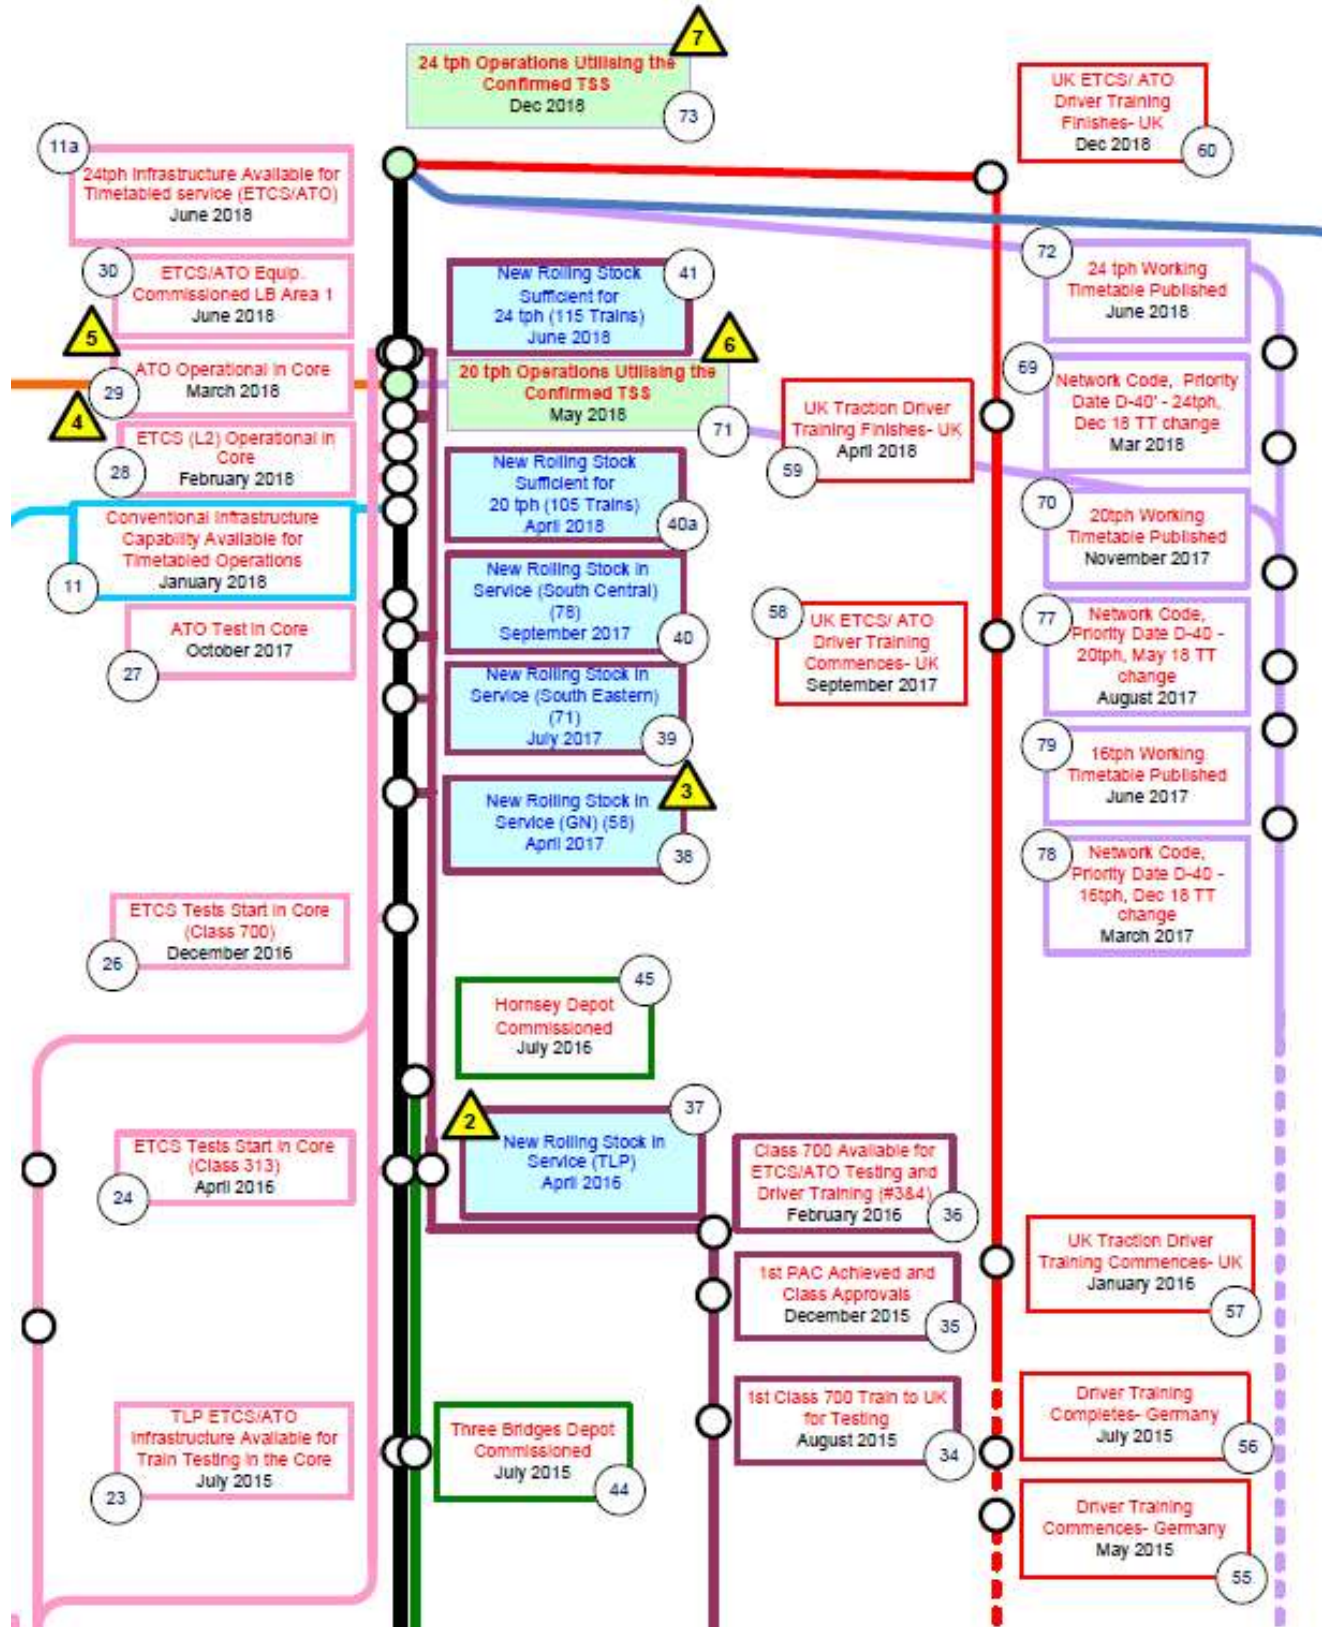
7
24 tph Operations Utilising the Confirmed TSS
Dec 2018
73

UK ETCS/ ATO Driver Training Finishes- UK
Dec 2018
60

11a
24tph Infrastructure Available for Timetabled service (ETCS/ATO)
June 2018

30
ETCS/ATO Equip. Commissioned LB Area 1
June 2018

New Rolling Stock Sufficient for 24 tph (115 Trains)
June 2018
41

72
24 tph Working Timetable Published
June 2018

5
ATO Operational in Core
March 2018
29

6
20 tph Operations Utilising the Confirmed TSS
May 2018
71

69
Network Code, Priority Date D-40' - 24tph, Dec 18 TT change
Mar 2018

UK Traction Driver Training Finishes- UK
April 2018
59

4
ETCS (L2) Operational in Core
February 2018
28

New Rolling Stock Sufficient for 20 tph (105 Trains)
April 2018
40a

70
20tph Working Timetable Published
November 2017

Conventional Infrastructure Capability Available for Timetabled Operations
January 2018
11

New Rolling Stock in Service (South Central) (78)
September 2017
40

58
UK ETCS/ ATO Driver Training Commences- UK
September 2017

77
Network Code, Priority Date D-40 - 20tph, May 18 TT change
August 2017

ATO Test in Core
October 2017
27

New Rolling Stock in Service (South Eastern) (71)
July 2017
39

79
16tph Working Timetable Published
June 2017

3
New Rolling Stock in Service (GN) (58)
April 2017
38

78
Network Code, Priority Date D-40 - 16tph, Dec 18 TT change
March 2017

ETCS Tests Start in Core (Class 700)
December 2016
26

45
Hornsey Depot Commissioned
July 2016

2
37
New Rolling Stock in Service (TLP)
April 2016

ETCS Tests Start in Core (Class 313)
April 2016
24

Class 700 Available for ETCS/ATO Testing and Driver Training (#3&4)
February 2016
36

UK Traction Driver Training Commences- UK
January 2016
57

1st PAC Achieved and Class Approvals
December 2015
35

TLP ETCS/ATO Infrastructure Available for Train Testing in the Core
July 2015
23

Three Bridges Depot Commissioned
July 2015
44

1st Class 700 Train to UK for Testing
August 2015
34

Driver Training Completes- Germany
July 2015
56

Driver Training Commences- Germany
May 2015
55